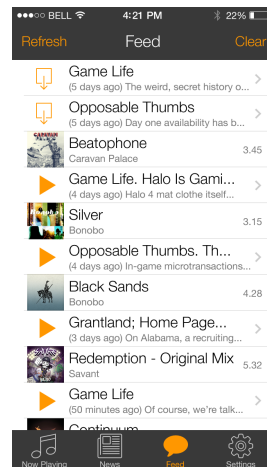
●●●○○ BELL 4:21 PM 22%

Refresh Feed Clear

Game Life
(5 days ago) The weird, secret history o...

Opposable Thumbs
(5 days ago) Day one availability has b...

Beatophone
Caravan Palace
3.45

Game Life. Halo Is Gami...
(4 days ago) Halo 4 mat clothe itself...

Silver
Bonobo
3.15

Opposable Thumbs. Th...
(4 days ago) In-game microtransactions...

Black Sands
Bonobo
4.28

Grantland; Home Page...
(3 days ago) On Alabama, a recruiting...

Redemption - Original Mix
Savant
5.32

Game Life
(50 minutes ago) Of course, we're talk...

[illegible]

Now Playing News Feed Settings